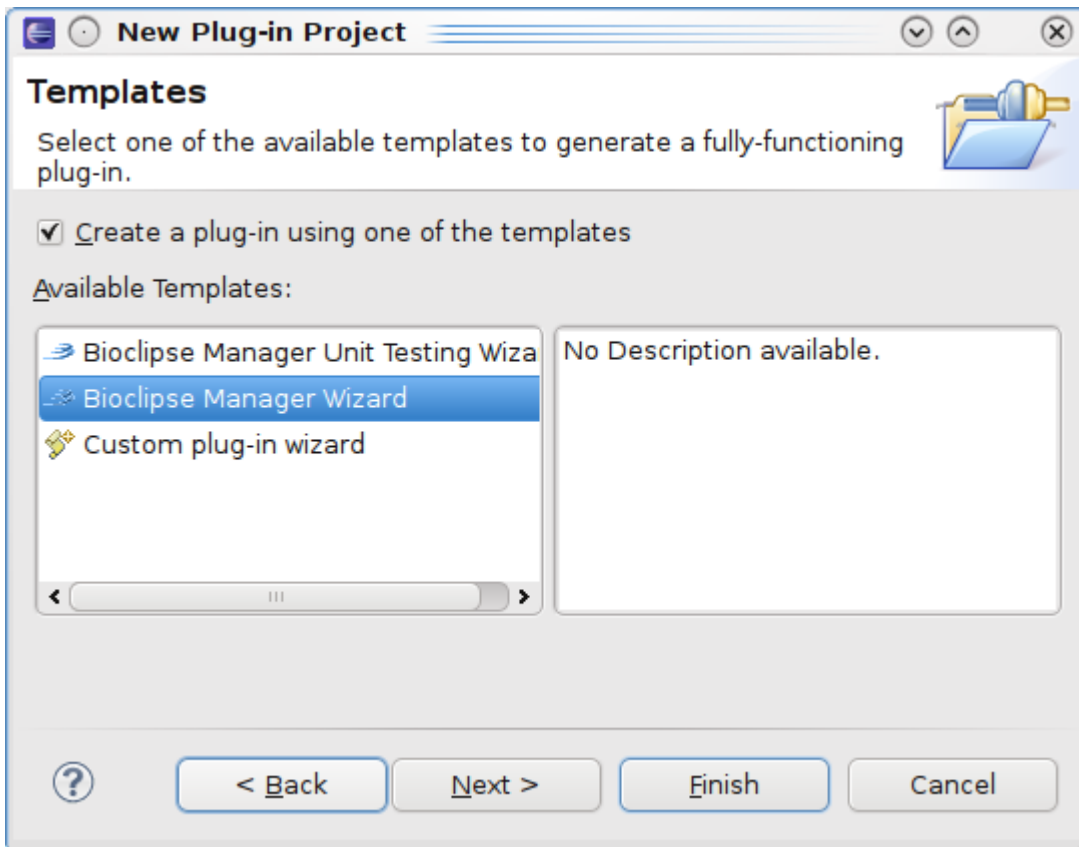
New Plug-in Project

Templates

Select one of the available templates to generate a fully-functioning plug-in.

☑ Create a plug-in using one of the templates

Available Templates:

Bioclipse Manager Unit Testing Wiza

Bioclipse Manager Wizard

Custom plug-in wizard

No Description available.

?

< Back

Next >

Finish

Cancel